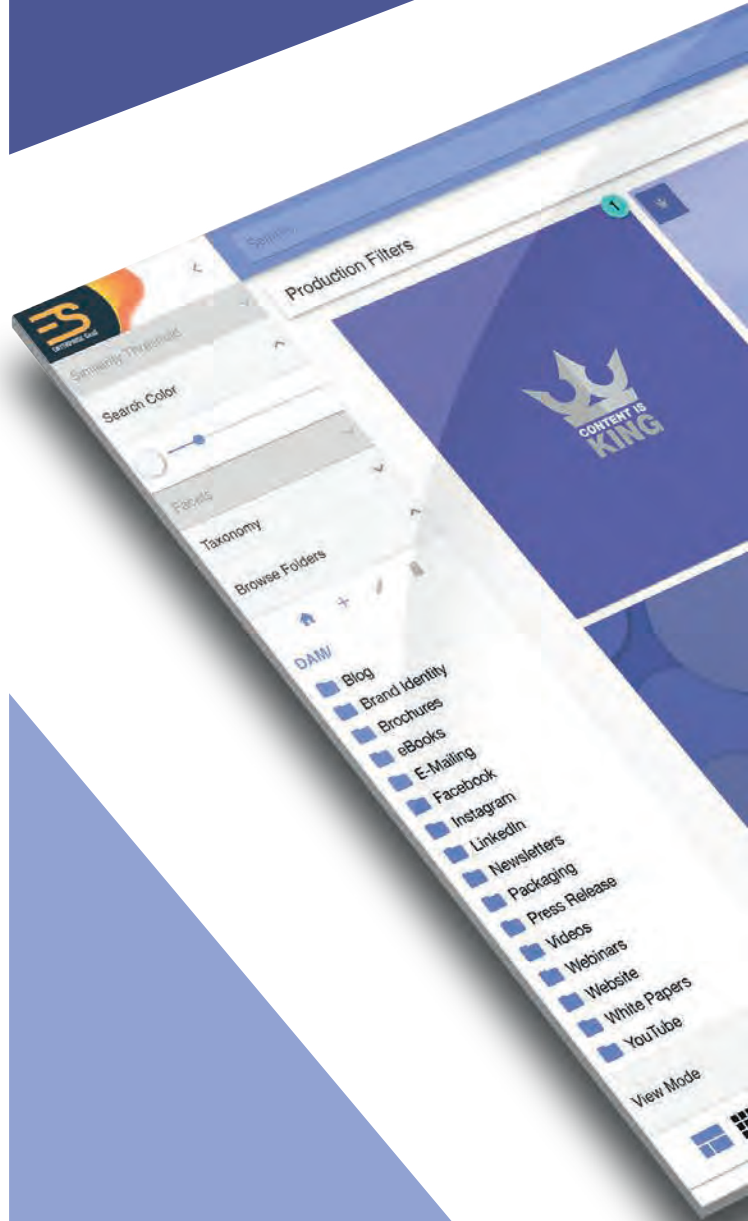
ES
ENTERPRISE Suite
Search
Production Filters
1
Similarity Threshold
Search Color
Facets
Taxonomy
Browse Folders
DAM/
Blog
Brand Identity
Brochures
eBooks
E-Mailing
Facebook
Instagram
LinkedIn
Newsletters
Packaging
Press Release
Videos
Webinars
Website
White Papers
YouTube
View Mode
CONTENT IS KING